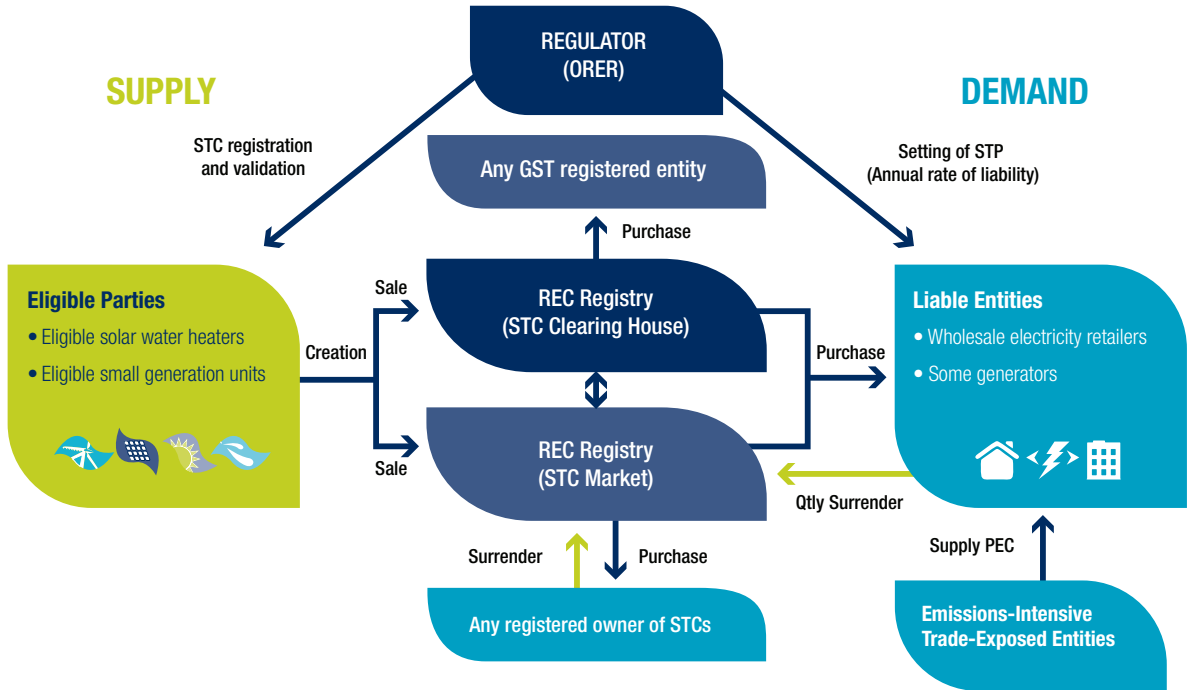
REGULATOR
(ORER)

SUPPLY

DEMAND

STC registration and validation

Any GST registered entity

Setting of STP
(Annual rate of liability)

Purchase

Sale

REC Registry
(STC Clearing House)

Eligible Parties
• Eligible solar water heaters
• Eligible small generation units

Creation

Purchase

Liable Entities
• Wholesale electricity retailers
• Some generators

Sale

REC Registry
(STC Market)

Qtly Surrender

Surrender

Purchase

Supply PEC

Any registered owner of STCs

Emissions-Intensive Trade-Exposed Entities